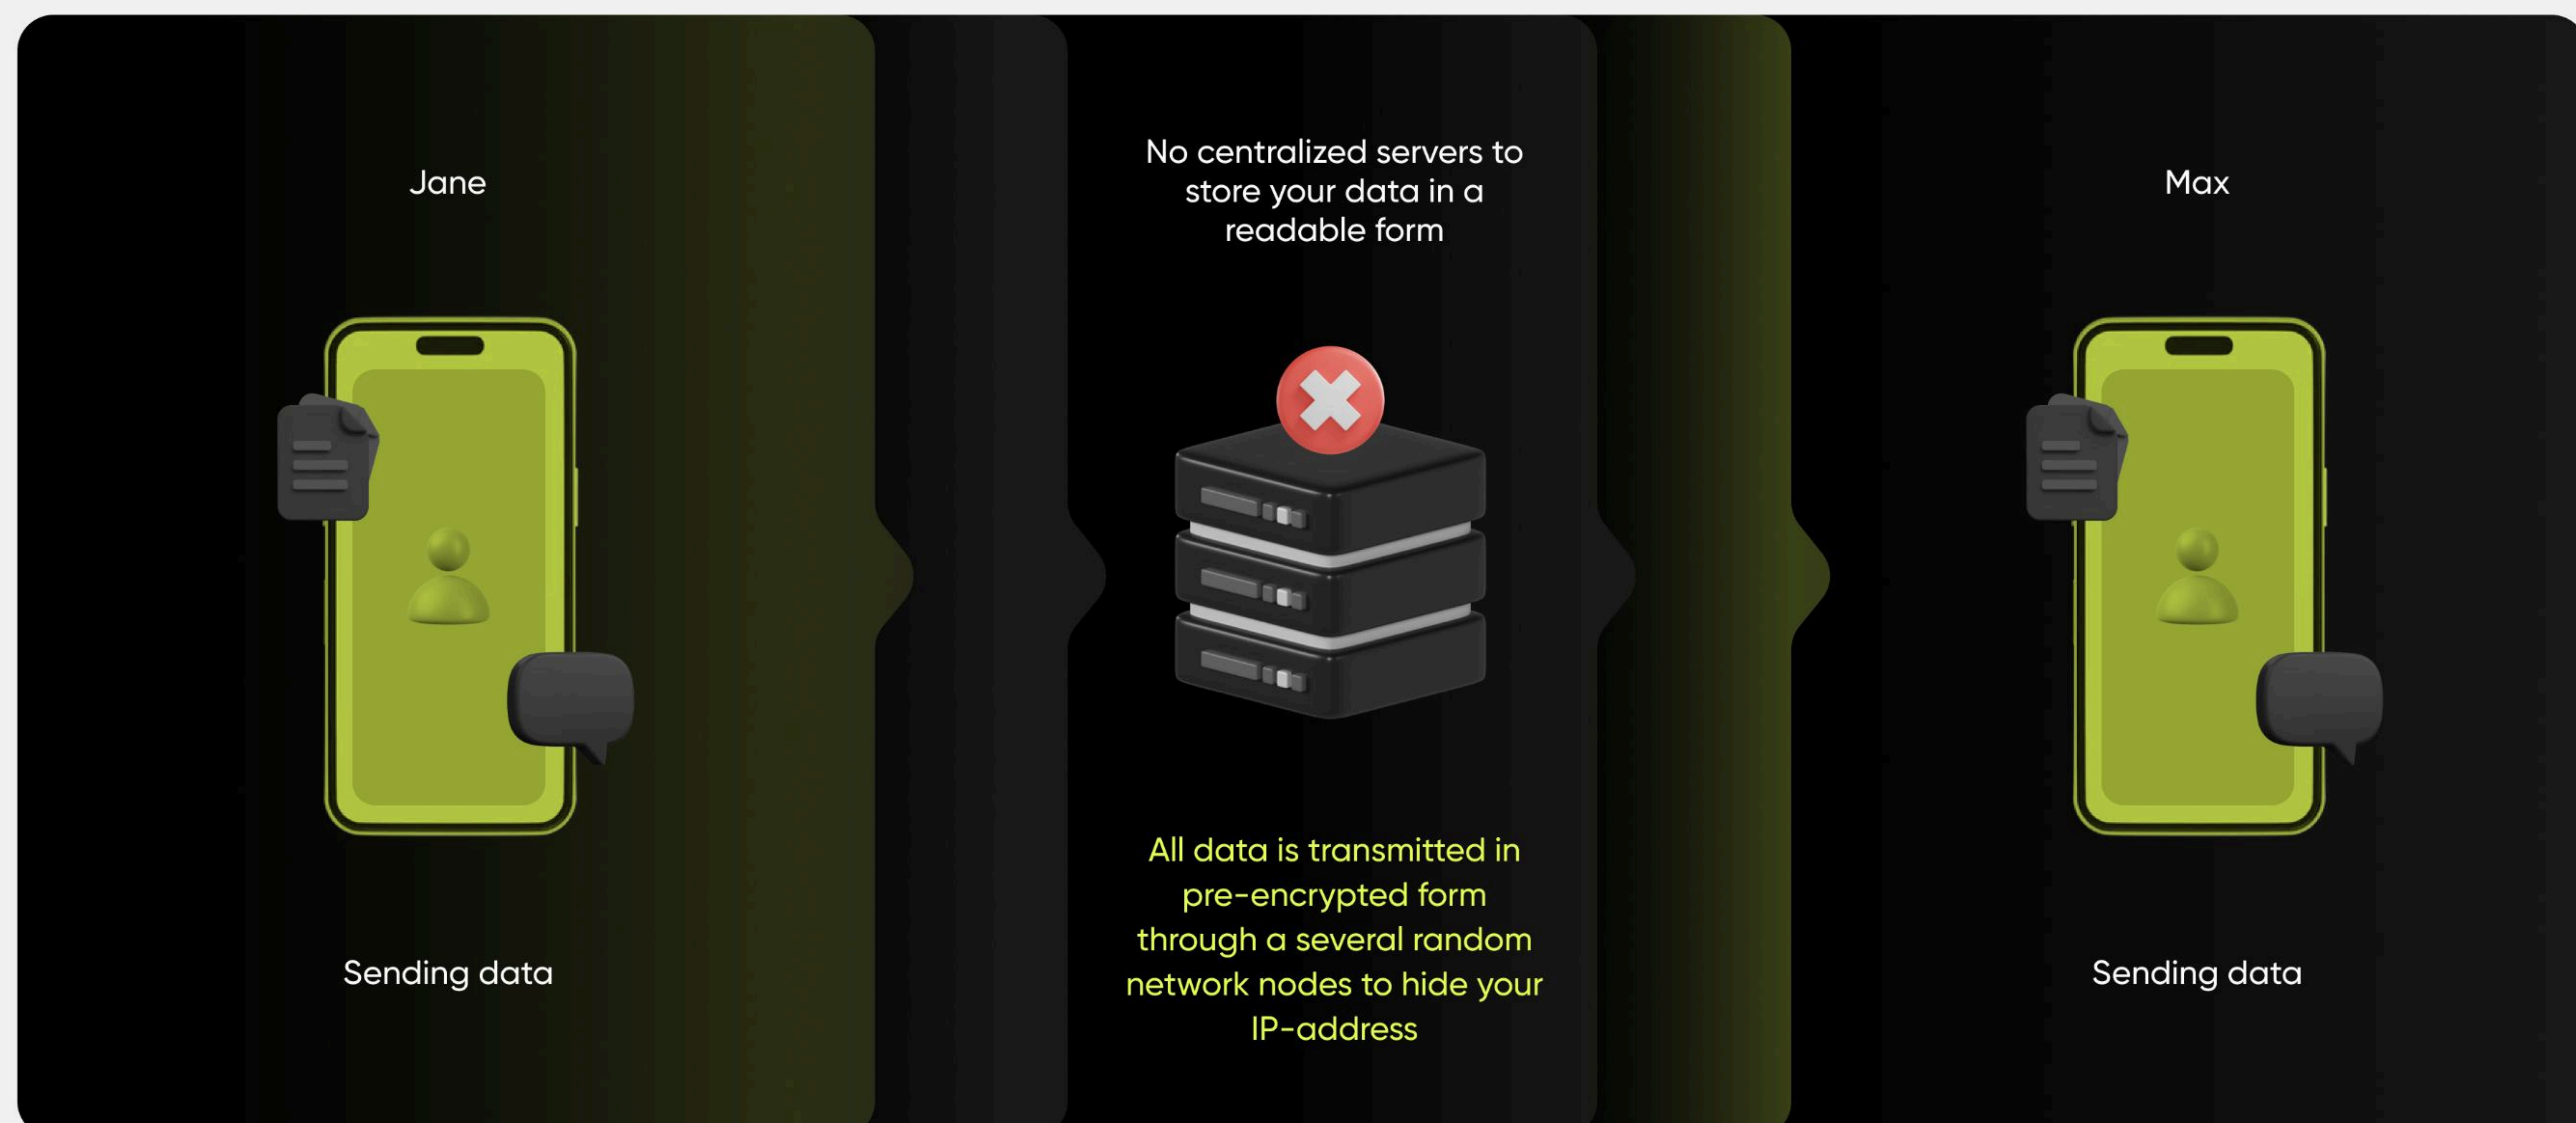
Jane

Sending data

No centralized servers to store your data in a readable form

All data is transmitted in pre-encrypted form through a several random network nodes to hide your IP-address

Max

Sending data